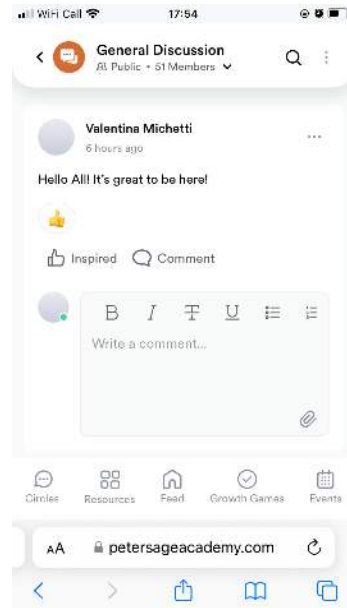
WiFi Call 17:54

General Discussion
Al Public • 51 Members

Valentina Michetti
6 hours ago

Hello All! It's great to be here!

Inspired Comment

B I T U

Write a comment...

Circles Resources Feed Growth Games Events

AA petersageacademy.com